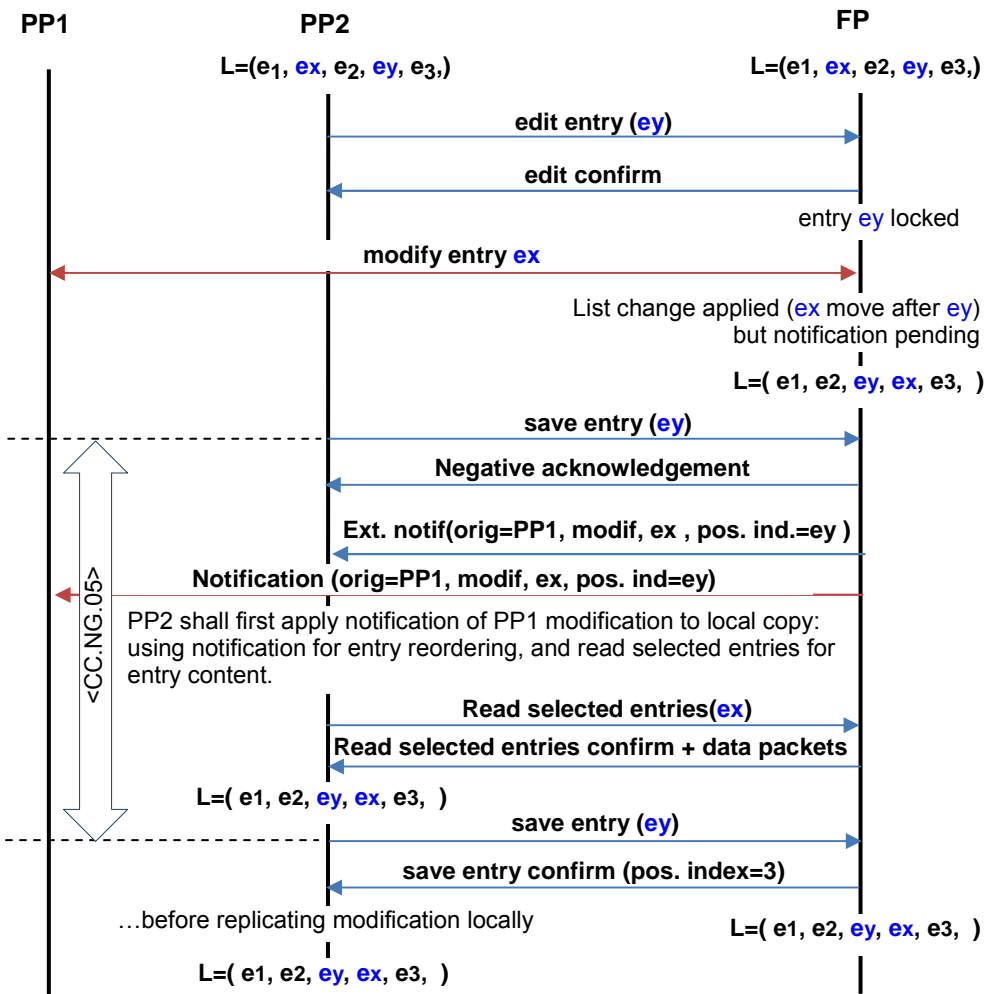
PP1

PP2

FP

L=($e_1$, ex, $e_2$, ey, $e_3$,)

L=(e1, ex, e2, ey, e3,)

edit entry (ey)

edit confirm

entry ey locked

modify entry ex

List change applied (ex move after ey) but notification pending

L=( e1, e2, ey, ex, e3, )

save entry (ey)

Negative acknowledgement

Ext. notif(orig=PP1, modif, ex , pos. ind.=ey )

<CC.NG.05>

Notification (orig=PP1, modif, ex, pos. ind=ey)

PP2 shall first apply notification of PP1 modification to local copy: using notification for entry reordering, and read selected entries for entry content.

Read selected entries(ex)

Read selected entries confirm + data packets

L=( e1, e2, ey, ex, e3, )

save entry (ey)

save entry confirm (pos. index=3)

…before replicating modification locally

L=( e1, e2, ey, ex, e3, )

L=( e1, e2, ey, ex, e3, )